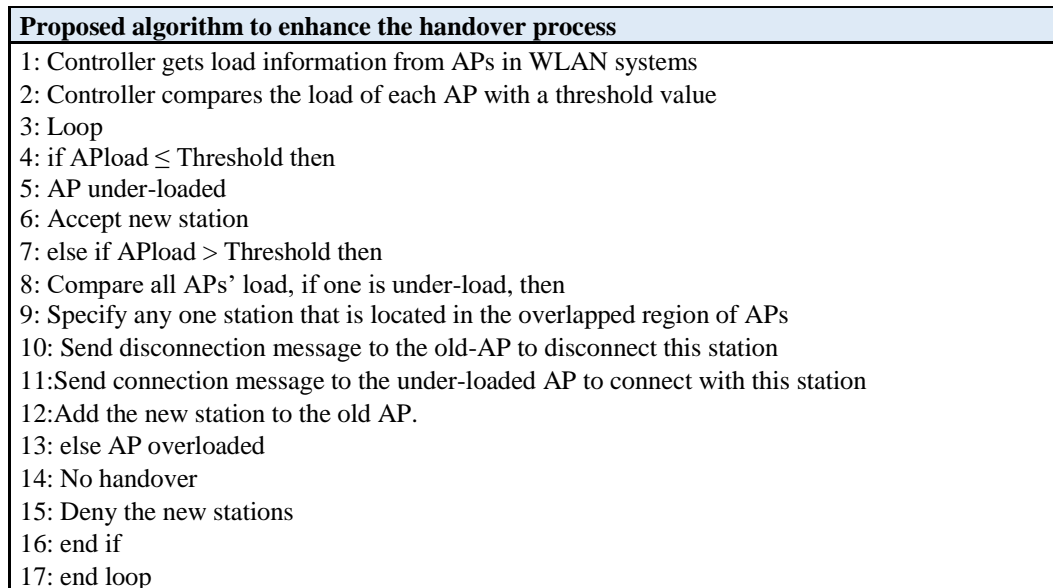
| Proposed algorithm to enhance the handover process |
|---|
| 1: Controller gets load information from APs in WLAN systems |
| 2: Controller compares the load of each AP with a threshold value |
| 3: Loop |
| 4: if APload ≤ Threshold then |
| 5: AP under-loaded |
| 6: Accept new station |
| 7: else if APload > Threshold then |
| 8: Compare all APs' load, if one is under-load, then |
| 9: Specify any one station that is located in the overlapped region of APs |
| 10: Send disconnection message to the old-AP to disconnect this station |
| 11:Send connection message to the under-loaded AP to connect with this station |
| 12:Add the new station to the old AP. |
| 13: else AP overloaded |
| 14: No handover |
| 15: Deny the new stations |
| 16: end if |
| 17: end loop |